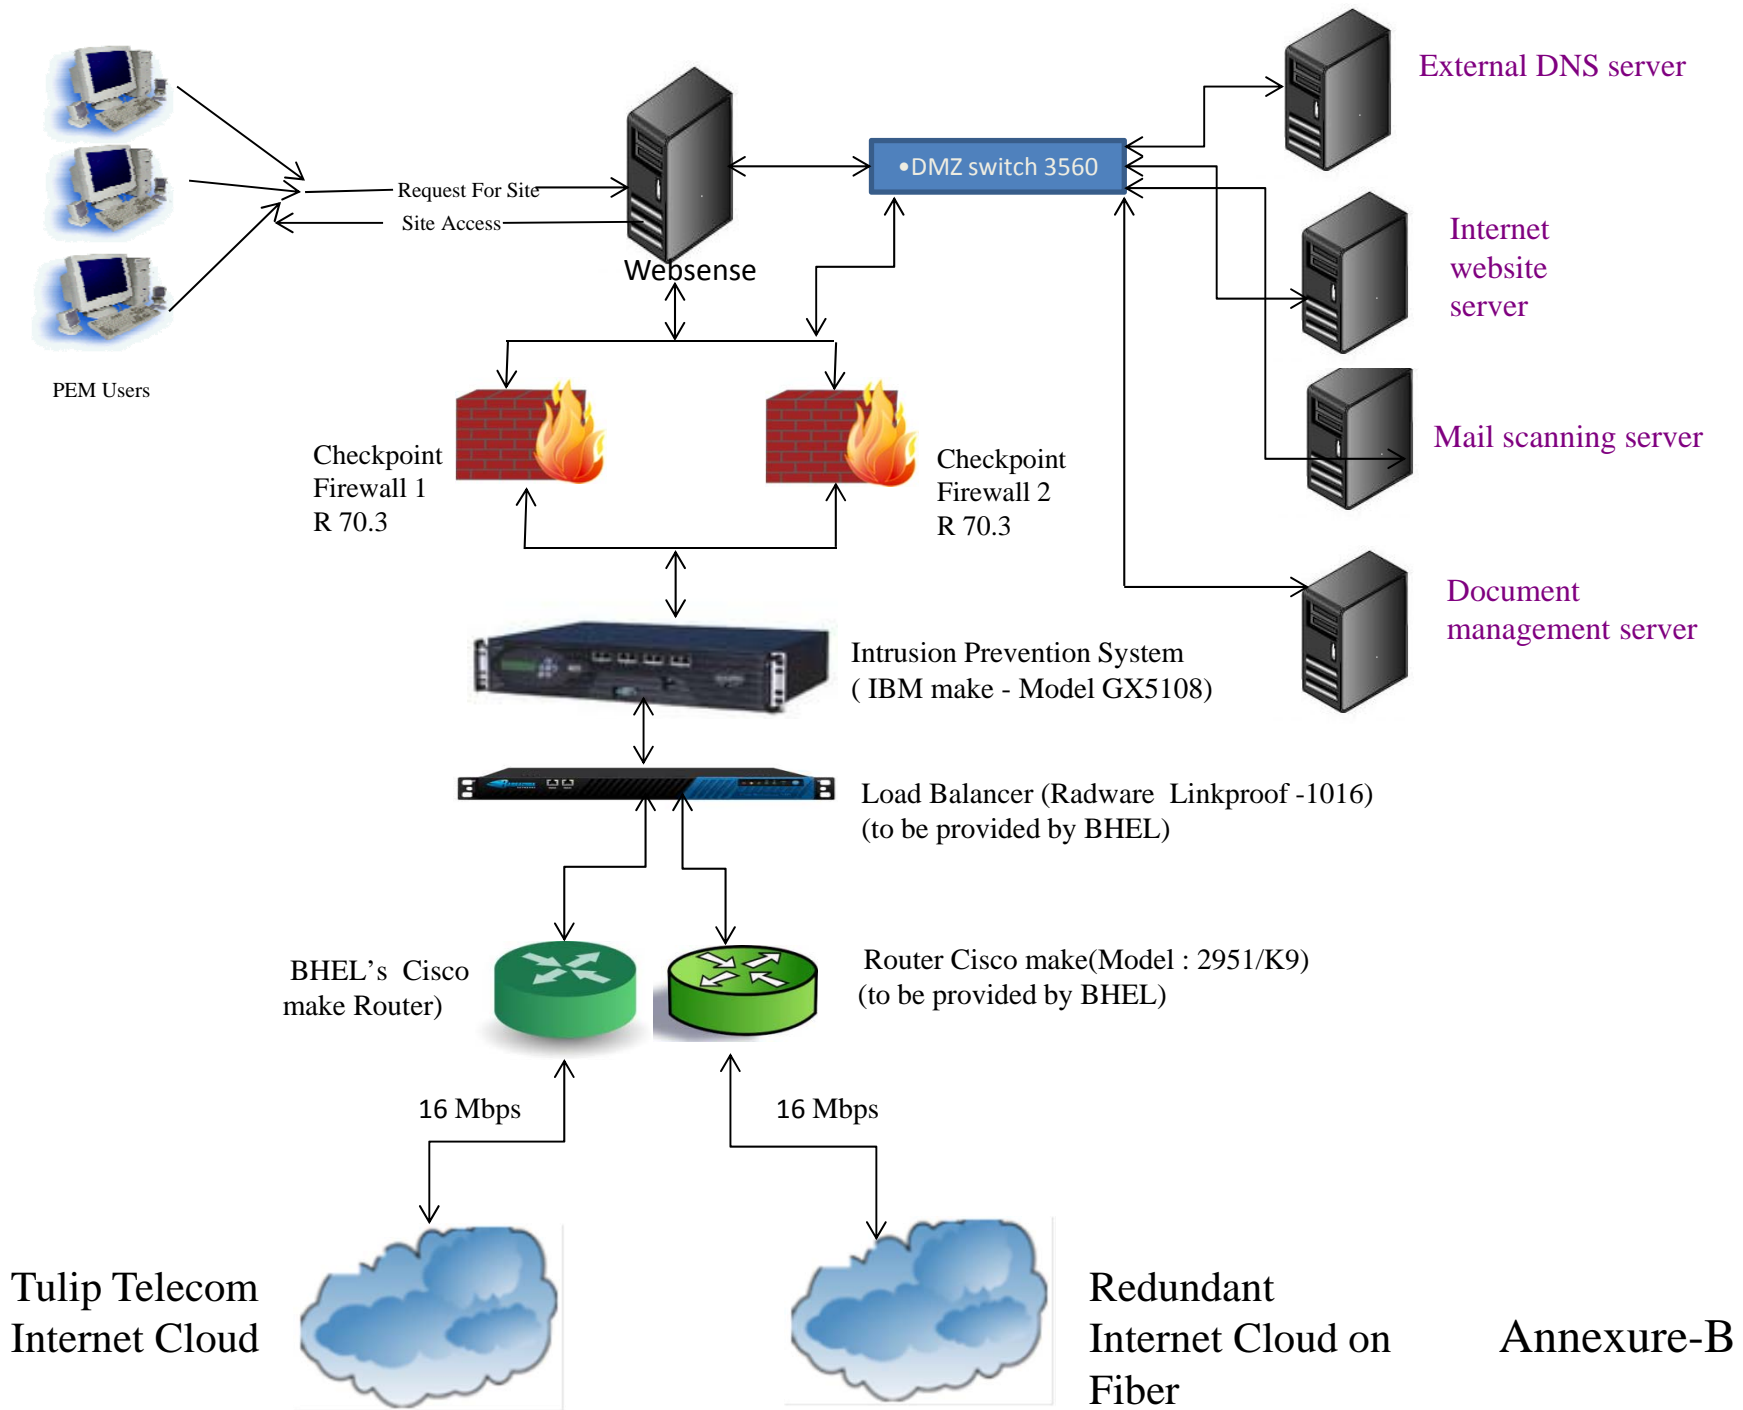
External DNS server

Request For Site

Site Access

Websense

•DMZ switch 3560

Internet website server

Mail scanning server

PEM Users

Checkpoint Firewall 1 R 70.3

Checkpoint Firewall 2 R 70.3

Document management server

Intrusion Prevention System ( IBM make - Model GX5108)

Load Balancer (Radware Linkproof -1016) (to be provided by BHEL)

BHEL's Cisco make Router)

Router Cisco make(Model : 2951/K9) (to be provided by BHEL)

16 Mbps

16 Mbps

Tulip Telecom Internet Cloud

Redundant Internet Cloud on Fiber

Annexure-B